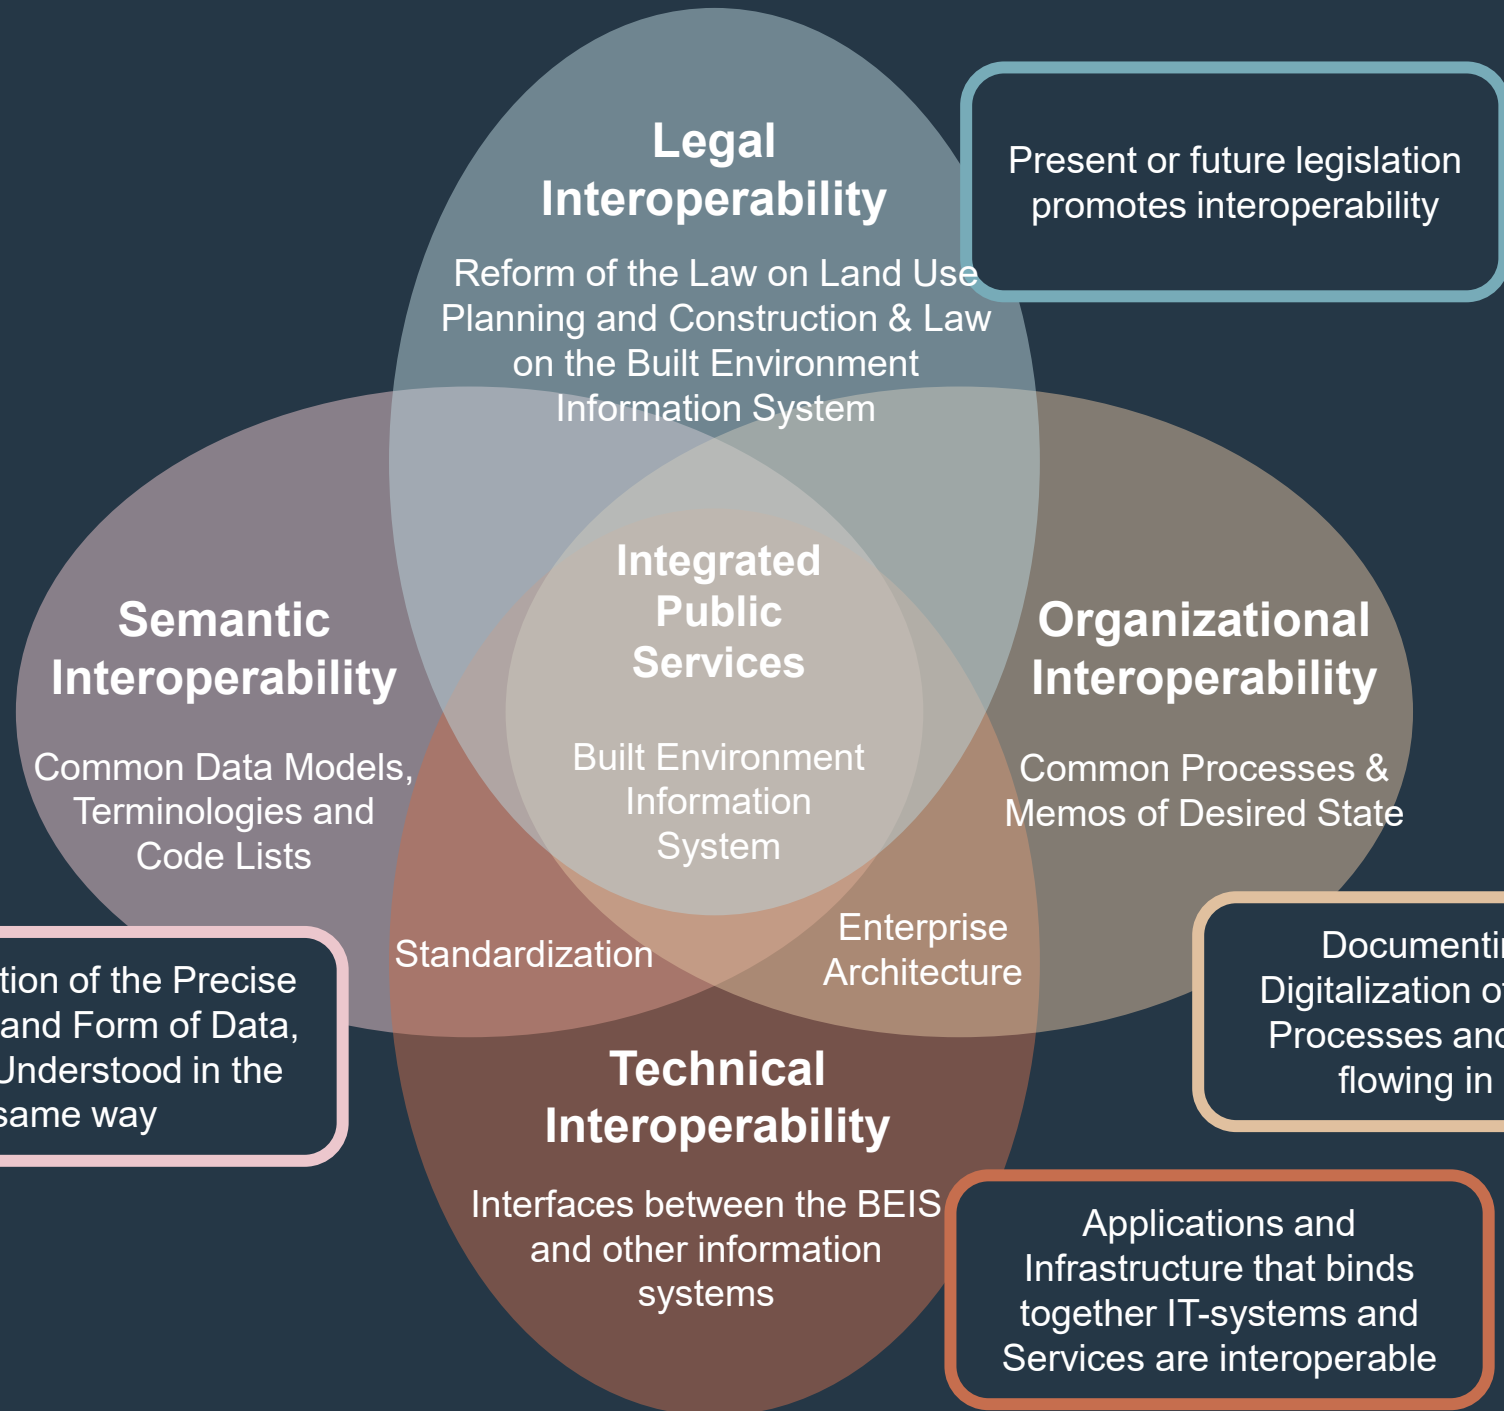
Legal Interoperability

Reform of the Law on Land Use Planning and Construction & Law on the Built Environment Information System

Present or future legislation promotes interoperability

Semantic Interoperability

Common Data Models, Terminologies and Code Lists

Integrated Public Services

Built Environment Information System

Organizational Interoperability

Common Processes & Memos of Desired State

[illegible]tion of the Precise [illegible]and Form of Data, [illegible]Understood in the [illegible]same way

Standardization

Enterprise Architecture

Documenti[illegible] Digitalization o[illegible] Processes and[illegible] flowing in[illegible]

Technical Interoperability

Interfaces between the BEIS and other information systems

Applications and Infrastructure that binds together IT-systems and Services are interoperable